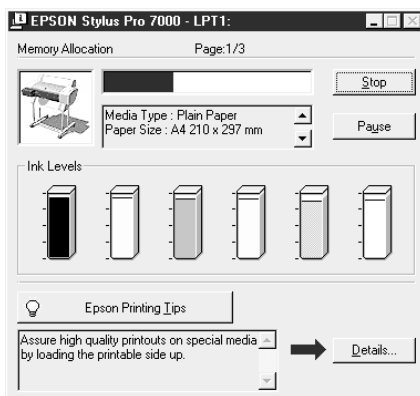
EPSON Stylus Pro 7000 - LPT1:

Memory Allocation Page:1/3

Stop

Media Type : Plain Paper
Paper Size : A4 210 x 297 mm

Pause

Ink Levels

Epson Printing Tips

Assure high quality printouts on special media by loading the printable side up.

Details...